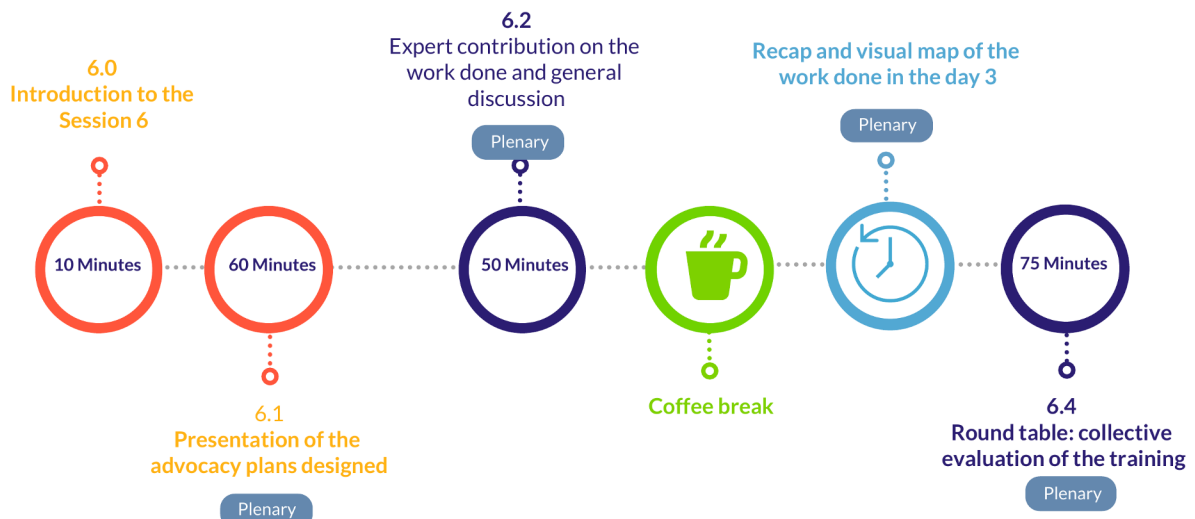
6.0
Introduction to the Session 6

10 Minutes

60 Minutes

6.1
Presentation of the advocacy plans designed

Plenary

6.2
Expert contribution on the work done and general discussion

Plenary

50 Minutes

Coffee break

Recap and visual map of the work done in the day 3

Plenary

75 Minutes

6.4
Round table: collective evaluation of the training

Plenary